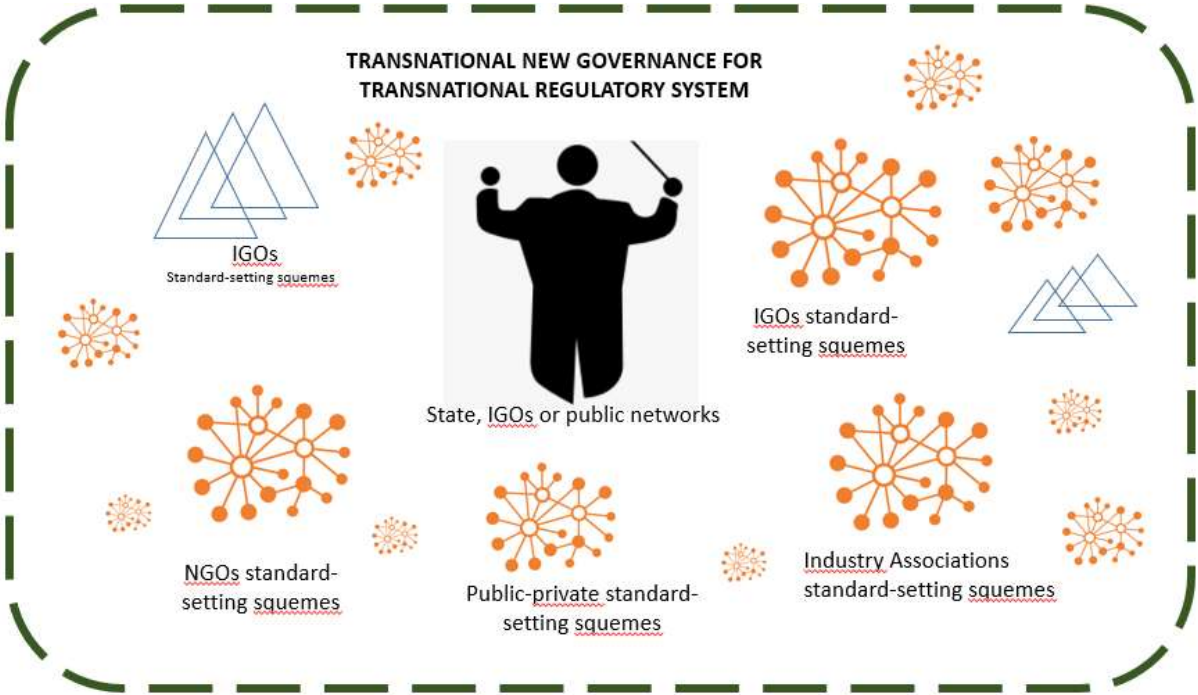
TRANSNATIONAL NEW GOVERNANCE FOR TRANSNATIONAL REGULATORY SYSTEM

IGOs
Standard-setting squemes

State, IGOs or public networks

IGOs standard-setting squemes

NGOs standard-setting squemes

Public-private standard-setting squemes

Industry Associations standard-setting squemes